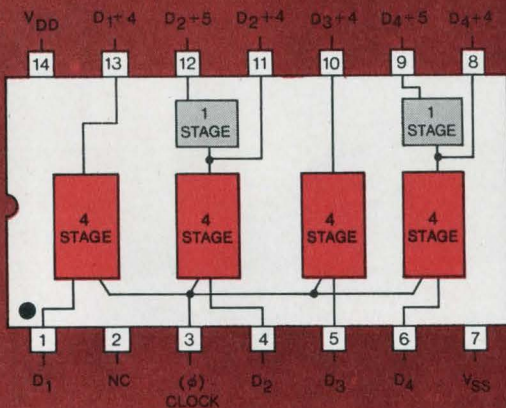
$V_{DD}$ $D_1 \div 4$ $D_2 \div 5$ $D_2 \div 4$ $D_3 \div 4$ $D_4 \div 5$ $D_4 \div 4$

14 13 12 11 10 9 8

1 STAGE

1 STAGE

4 STAGE

4 STAGE

4 STAGE

4 STAGE

1 2 3 4 5 6 7

$D_1$ NC ($\phi$) CLOCK $D_2$ $D_3$ $D_4$ $V_{SS}$